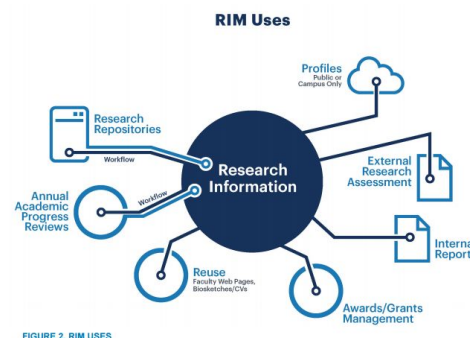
RIM Uses

Profiles
Public or Campus Only

Research Repositories

Workflow

Research Information

External Research Assessment

Annual Academic Progress Reviews

Workflow

Interna Report

Reuse
Faculty Web Pages, Biosketches/CVs

Awards/Grants Management

FIGURE 2. RIM USES